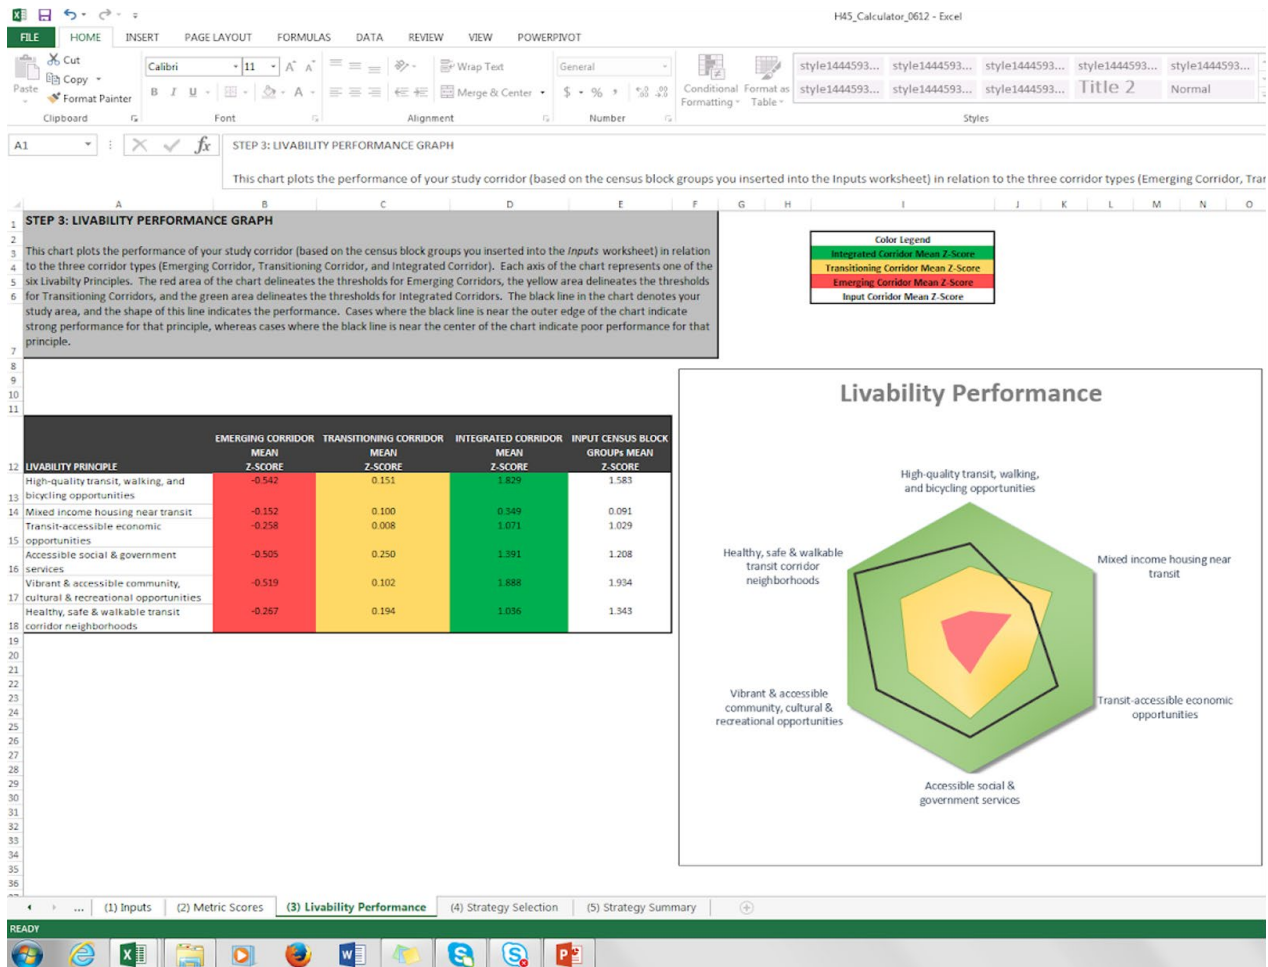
H45_Calculator_0612 - Excel

FILE HOME INSERT PAGE LAYOUT FORMULAS DATA REVIEW VIEW POWERPIVOT

Paste Cut Copy Format Painter Clipboard
Calibri 11 Font
Wrap Text Merge & Center Alignment
General Number
Conditional Formatting Format as Table
style1444593... style1444593... style1444593... style1444593... style1444593...
style1444593... style1444593... style1444593... Title 2 Normal
Styles

A1 STEP 3: LIVABILITY PERFORMANCE GRAPH

This chart plots the performance of your study corridor (based on the census block groups you inserted into the Inputs worksheet) in relation to the three corridor types (Emerging Corridor, Tra

STEP 3: LIVABILITY PERFORMANCE GRAPH

This chart plots the performance of your study corridor (based on the census block groups you inserted into the *Inputs* worksheet) in relation to the three corridor types (Emerging Corridor, Transitioning Corridor, and Integrated Corridor). Each axis of the chart represents one of the six Livabilty Principles. The red area of the chart delineates the thresholds for Emerging Corridors, the yellow area delineates the thresholds for Transitioning Corridors, and the green area delineates the thresholds for Integrated Corridors. The black line in the chart denotes your study area, and the shape of this line indicates the performance. Cases where the black line is near the outer edge of the chart indicate strong performance for that principle, whereas cases where the black line is near the center of the chart indicate poor performance for that principle.

Color Legend
Integrated Corridor Mean Z-Score
Transitioning Corridor Mean Z-Score
Emerging Corridor Mean Z-Score
Input Corridor Mean Z-Score

| LIVABILITY PRINCIPLE | EMERGING CORRIDOR MEAN Z-SCORE | TRANSITIONING CORRIDOR MEAN Z-SCORE | INTEGRATED CORRIDOR MEAN Z-SCORE | INPUT CENSUS BLOCK GROUPs MEAN Z-SCORE |
|---|---|---|---|---|
| High-quality transit, walking, and bicycling opportunities | -0.542 | 0.151 | 1.829 | 1.583 |
| Mixed income housing near transit | -0.152 | 0.100 | 0.349 | 0.091 |
| Transit-accessible economic opportunities | -0.258 | 0.008 | 1.071 | 1.029 |
| Accessible social & government services | -0.505 | 0.250 | 1.391 | 1.208 |
| Vibrant & accessible community, cultural & recreational opportunities | -0.519 | 0.102 | 1.888 | 1.934 |
| Healthy, safe & walkable transit corridor neighborhoods | -0.267 | 0.194 | 1.036 | 1.343 |

Livability Performance

High-quality transit, walking, and bicycling opportunities
Mixed income housing near transit
Transit-accessible economic opportunities
Accessible social & government services
Vibrant & accessible community, cultural & recreational opportunities
Healthy, safe & walkable transit corridor neighborhoods

... (1) Inputs (2) Metric Scores (3) Livability Performance (4) Strategy Selection (5) Strategy Summary

READY